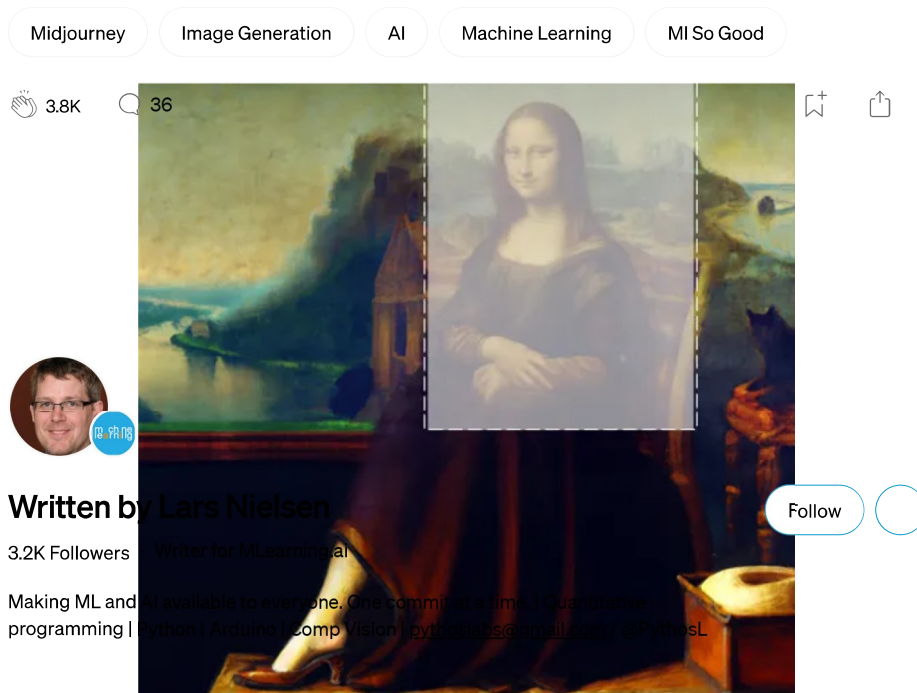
Midjourney
Image Generation
AI
Machine Learning
Ml So Good

3.8K
36

Written by Lars Nielsen

Follow

3.2K Followers · Writer for MLearning.ai

Making ML and AI available to everyone. One commit at a time | Quantum programming | Python | Arduino | Comp Vision | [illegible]@gmail.com | @PythosL